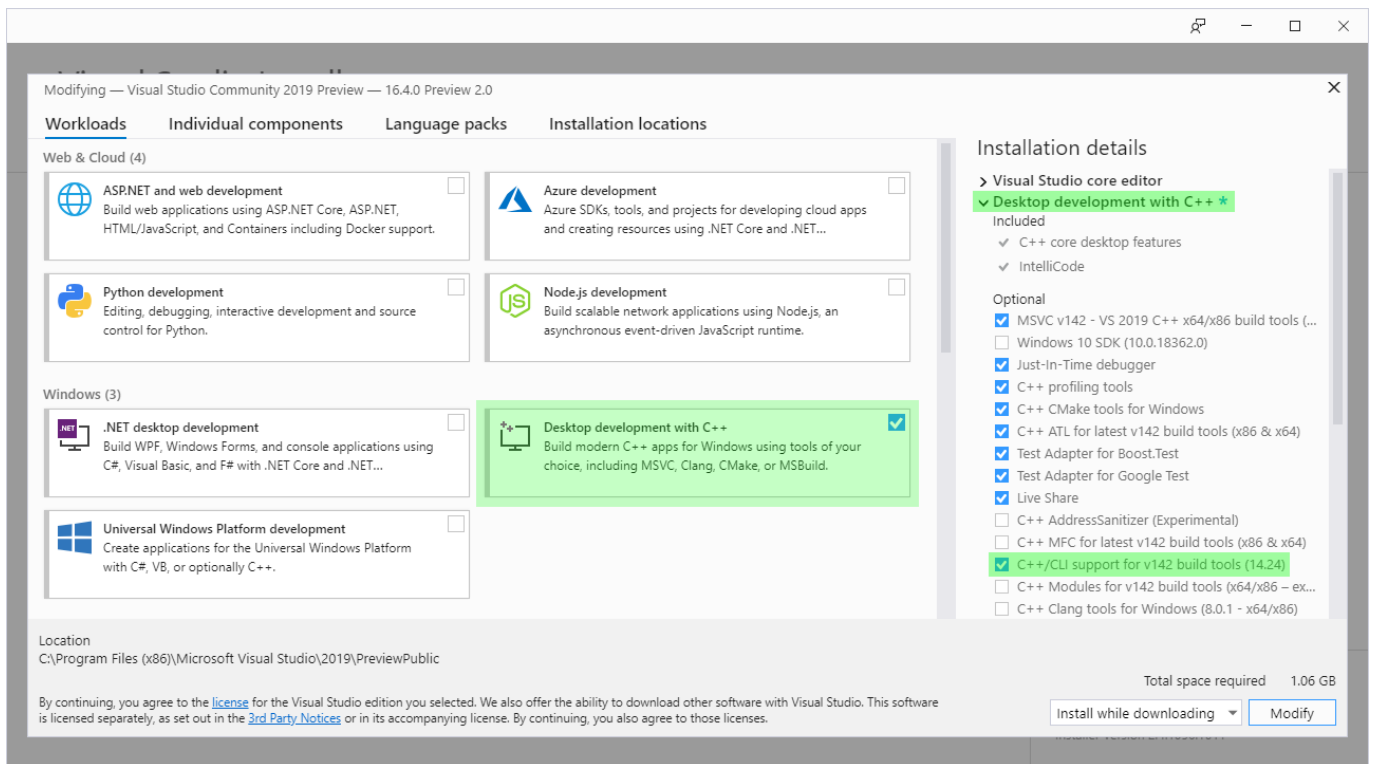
Modifying — Visual Studio Community 2019 Preview — 16.4.0 Preview 2.0

Workloads Individual components Language packs Installation locations

Web & Cloud (4)

ASP.NET and web development
Build web applications using ASP.NET Core, ASP.NET, HTML/JavaScript, and Containers including Docker support.

Azure development
Azure SDKs, tools, and projects for developing cloud apps and creating resources using .NET Core and .NET...

Python development
Editing, debugging, interactive development and source control for Python.

Node.js development
Build scalable network applications using Node.js, an asynchronous event-driven JavaScript runtime.

Windows (3)

.NET desktop development
Build WPF, Windows Forms, and console applications using C#, Visual Basic, and F# with .NET Core and .NET...

Desktop development with C++
Build modern C++ apps for Windows using tools of your choice, including MSVC, Clang, CMake, or MSBuild.

Universal Windows Platform development
Create applications for the Universal Windows Platform with C#, VB, or optionally C++.

Installation details

Visual Studio core editor
Desktop development with C++ *
Included
C++ core desktop features
IntelliCode
Optional
MSVC v142 - VS 2019 C++ x64/x86 build tools (...
Windows 10 SDK (10.0.18362.0)
Just-In-Time debugger
C++ profiling tools
C++ CMake tools for Windows
C++ ATL for latest v142 build tools (x86 & x64)
Test Adapter for Boost.Test
Test Adapter for Google Test
Live Share
C++ AddressSanitizer (Experimental)
C++ MFC for latest v142 build tools (x86 & x64)
C++/CLI support for v142 build tools (14.24)
C++ Modules for v142 build tools (x64/x86 – ex...
C++ Clang tools for Windows (8.0.1 - x64/x86)

Location
C:\Program Files (x86)\Microsoft Visual Studio\2019\PreviewPublic

By continuing, you agree to the license for the Visual Studio edition you selected. We also offer the ability to download other software with Visual Studio. This software is licensed separately, as set out in the 3rd Party Notices or in its accompanying license. By continuing, you also agree to those licenses.

Total space required 1.06 GB

Install while downloading Modify